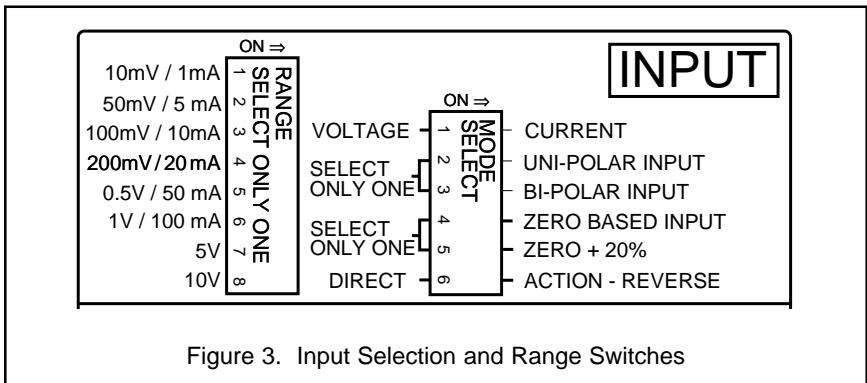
ON ⇒

10mV / 1mA 1
50mV / 5 mA 2
100mV / 10mA 3
200mV / 20 mA 4
0.5V / 50 mA 5
1V / 100 mA 6
5V 7
10V 8

RANGE SELECT ONLY ONE

INPUT

ON ⇒

MODE SELECT

VOLTAGE 1 CURRENT
SELECT ONLY ONE 2 UNI-POLAR INPUT
3 BI-POLAR INPUT
SELECT ONLY ONE 4 ZERO BASED INPUT
5 ZERO + 20%
DIRECT 6 ACTION - REVERSE

Figure 3. Input Selection and Range Switches